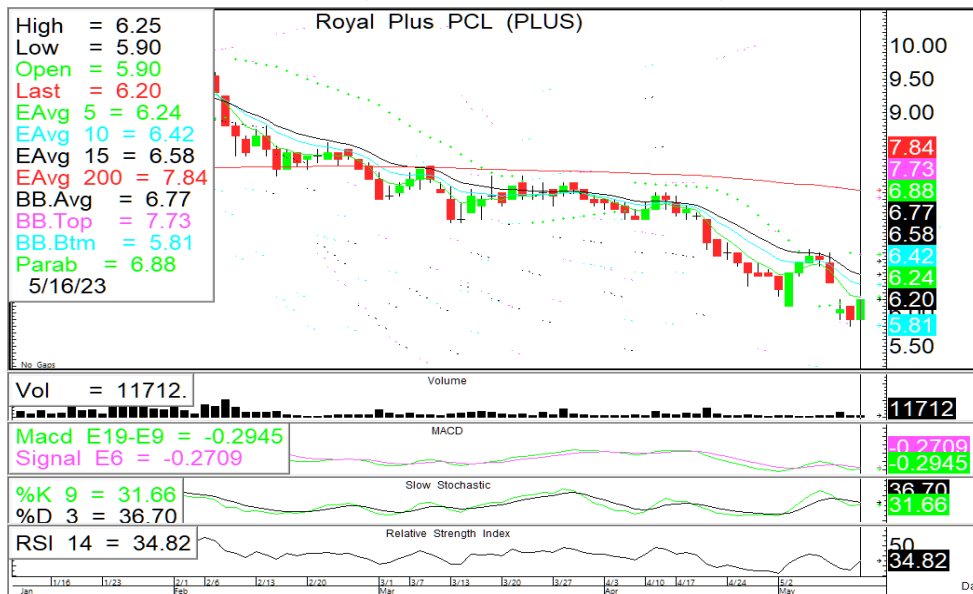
High = 6.25
Low = 5.90
Open = 5.90
Last = 6.20
EAvg 5 = 6.24
EAvg 10 = 6.42
EAvg 15 = 6.58
EAvg 200 = 7.84
BB.Avg = 6.77
BB.Top = 7.73
BB.Btm = 5.81
Parab = 6.88
5/16/23

Royal Plus PCL (PLUS)

10.00
9.50
9.00
7.84
7.73
6.88
6.77
6.58
6.42
6.24
6.20
5.81
5.50

No Gaps

Vol = 11712.
Volume
11712

Macd E19-E9 = -0.2945
Signal E6 = -0.2709
MACD
-0.2709
-0.2945

%K 9 = 31.66
%D 3 = 36.70
Slow Stochastic
36.70
31.66

RSI 14 = 34.82
Relative Strength Index
50
34.82

1/16 1/23 2/1 2/6 2/13 2/20 3/1 3/7 3/13 3/20 3/27 4/3 4/10 4/17 4/24 5/2
Jan Feb Mar Apr May
Da